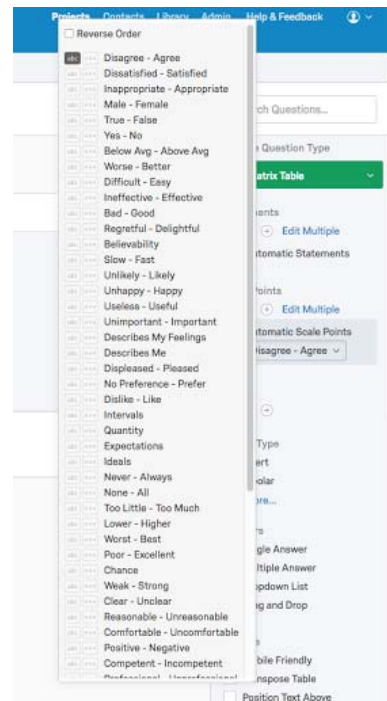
Projects Contacts Library Admin Help & Feedback

Reverse Order

abc Disagree - Agree
Dissatisfied - Satisfied
Inappropriate - Appropriate
Male - Female
True - False
Yes - No
Below Avg - Above Avg
Worse - Better
Difficult - Easy
Ineffective - Effective
Bad - Good
Regretful - Delightful
Believability
Slow - Fast
Unlikely - Likely
Unhappy - Happy
Useless - Useful
Unimportant - Important
Describes My Feelings
Describes Me
Displeased - Pleased
No Preference - Prefer
Dislike - Like
Intervals
Quantity
Expectations
Ideals
Never - Always
None - All
Too Little - Too Much
Lower - Higher
Worst - Best
Poor - Excellent
Chance
Weak - Strong
Clear - Unclear
Reasonable - Unreasonable
Comfortable - Uncomfortable
Positive - Negative
Competent - Incompetent
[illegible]

ch Questions...

Question Type
atrix Table

ents
Edit Multiple
tomatic Statements

oints
Edit Multiple
tomatic Scale Points
Disagree - Agree

Type
ert
olar
re...

gle Answer
ltiple Answer
opdown List
g and Drop

bile Friendly
nspose Table
Position Text Above